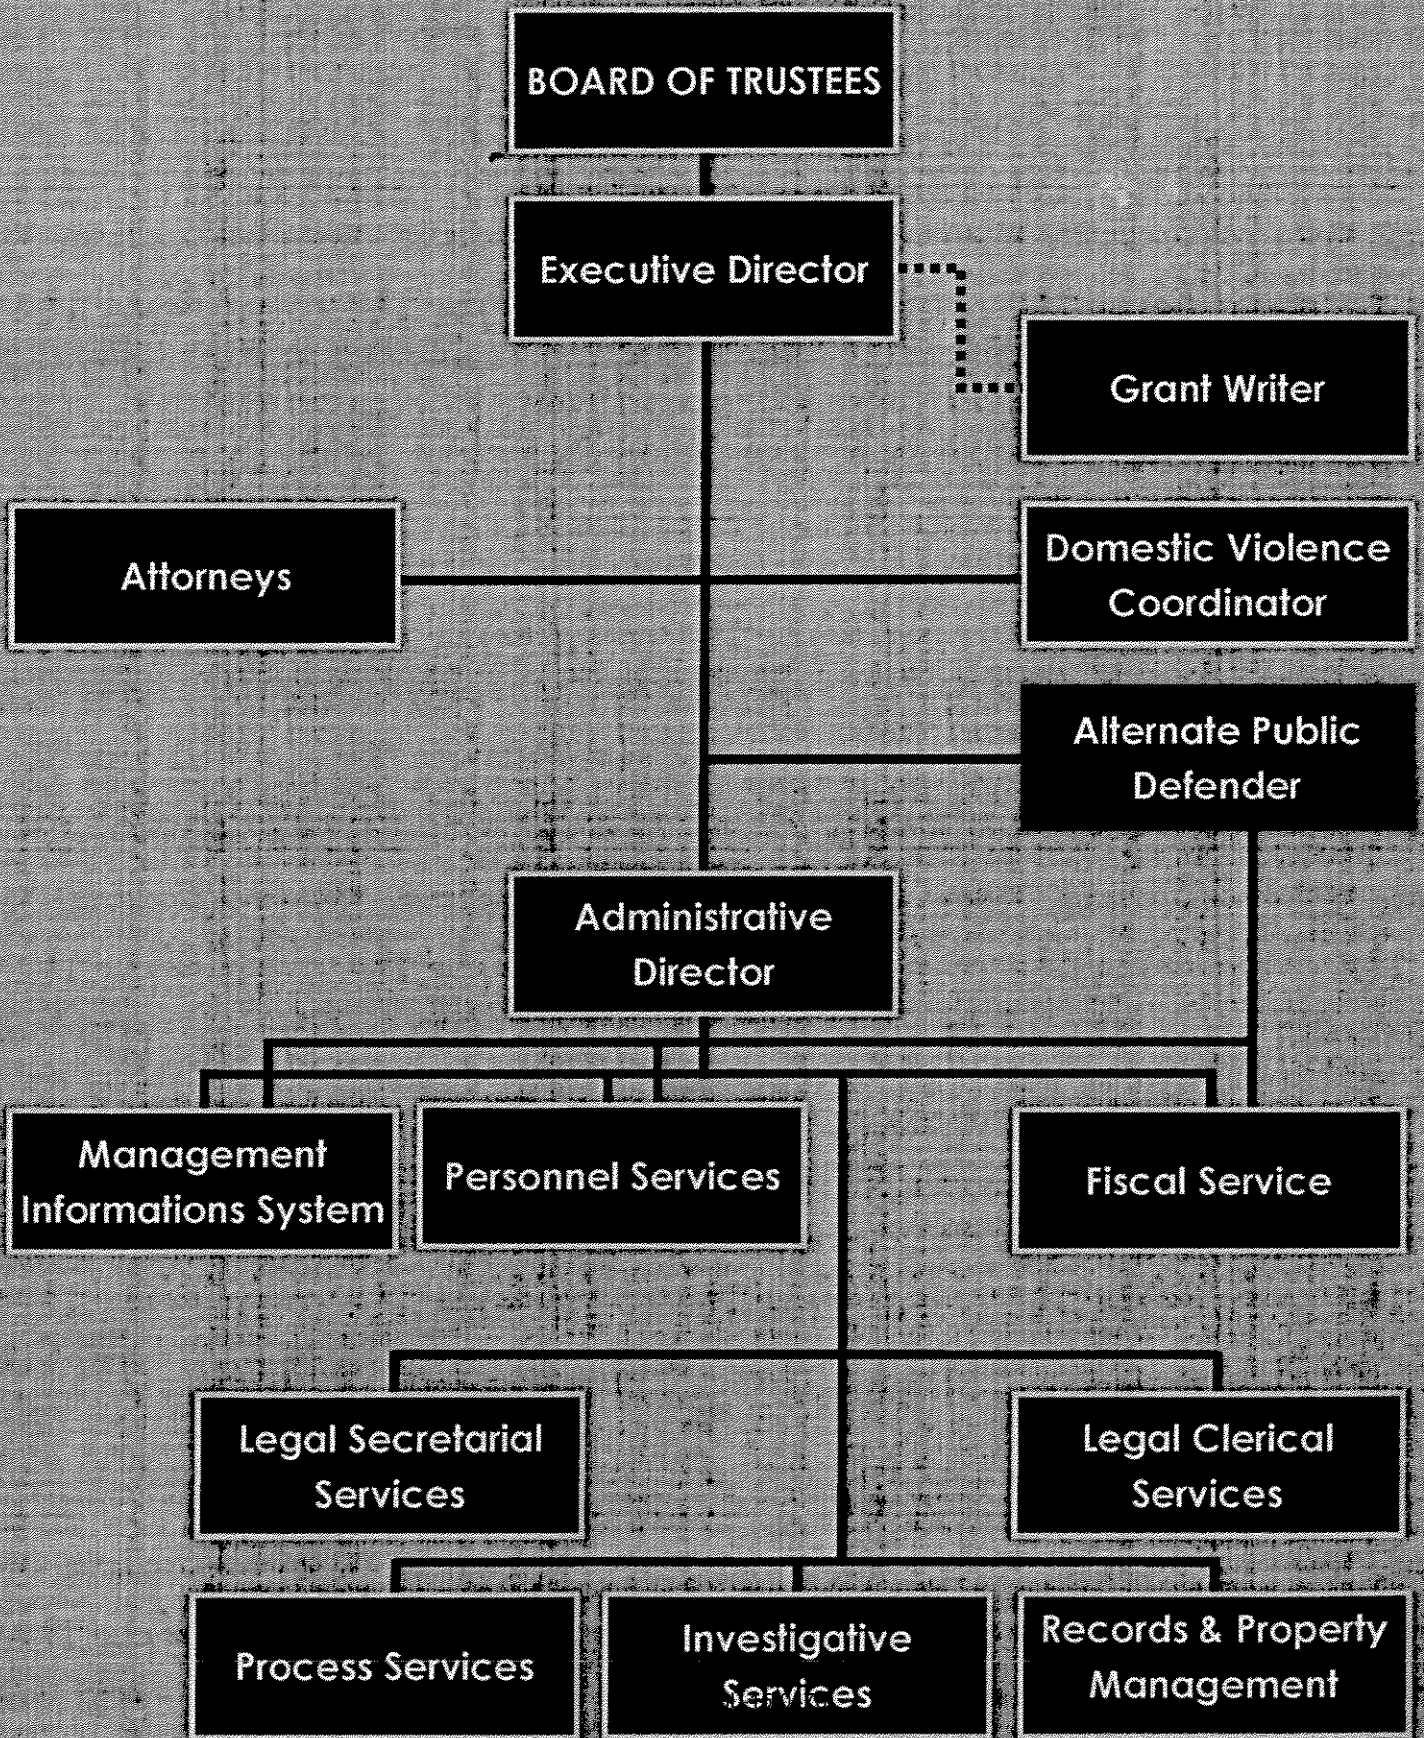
BOARD OF TRUSTEES

Executive Director

Grant Writer

Attorneys

Domestic Violence Coordinator

Alternate Public Defender

Administrative Director

Management Informations System

Personnel Services

Fiscal Service

Legal Secretarial Services

Legal Clerical Services

Process Services

Investigative Services

Records & Property Management